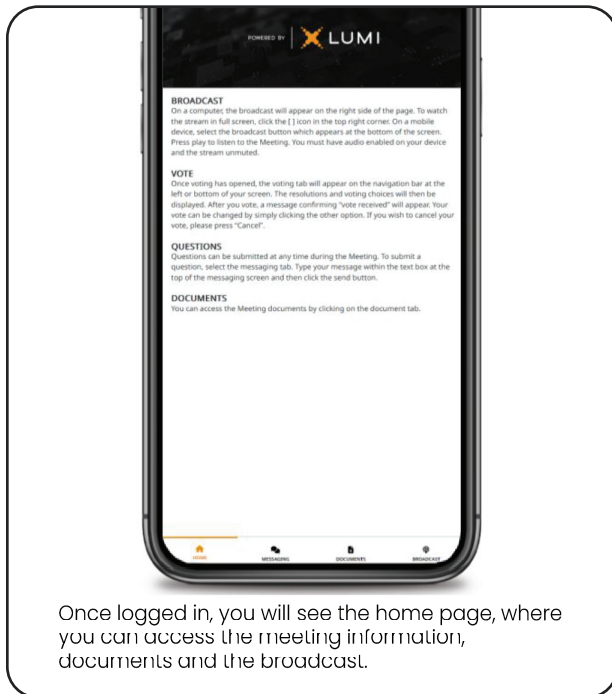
POWERED BY LUMI

BROADCAST
On a computer, the broadcast will appear on the right side of the page. To watch the stream in full screen, click the [ ] icon in the top right corner. On a mobile device, select the broadcast button which appears at the bottom of the screen. Press play to listen to the Meeting. You must have audio enabled on your device and the stream unmuted.

VOTE
Once voting has opened, the voting tab will appear on the navigation bar at the left or bottom of your screen. The resolutions and voting choices will then be displayed. After you vote, a message confirming "vote received" will appear. Your vote can be changed by simply clicking the other option. If you wish to cancel your vote, please press "Cancel".

QUESTIONS
Questions can be submitted at any time during the Meeting. To submit a question, select the messaging tab. Type your message within the text box at the top of the messaging screen and then click the send button.

DOCUMENTS
You can access the Meeting documents by clicking on the document tab.

HOME MESSAGING DOCUMENTS BROADCAST

Once logged in, you will see the home page, where you can access the meeting information, documents and the broadcast.